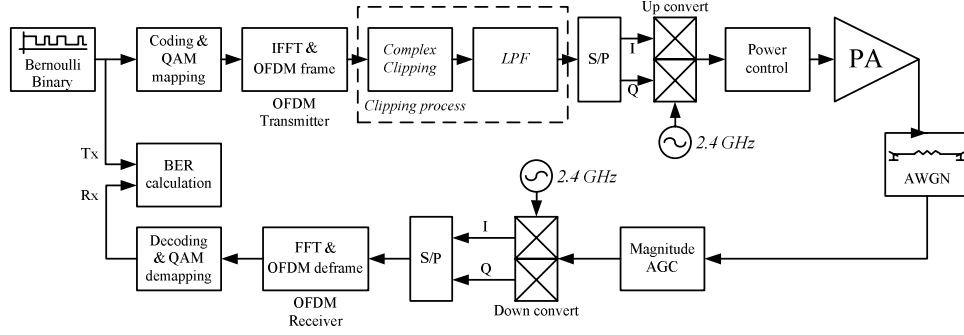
Bernoulli Binary

Coding & QAM mapping

IFFT & OFDM frame

OFDM Transmitter

Complex Clipping

LPF

Clipping process

S/P

I

Q

Up convert

2.4 GHz

Power control

PA

AWGN

Tx

Rx

BER calculation

2.4 GHz

Decoding & QAM demapping

FFT & OFDM deframe

OFDM Receiver

S/P

I

Q

Down convert

Magnitude AGC